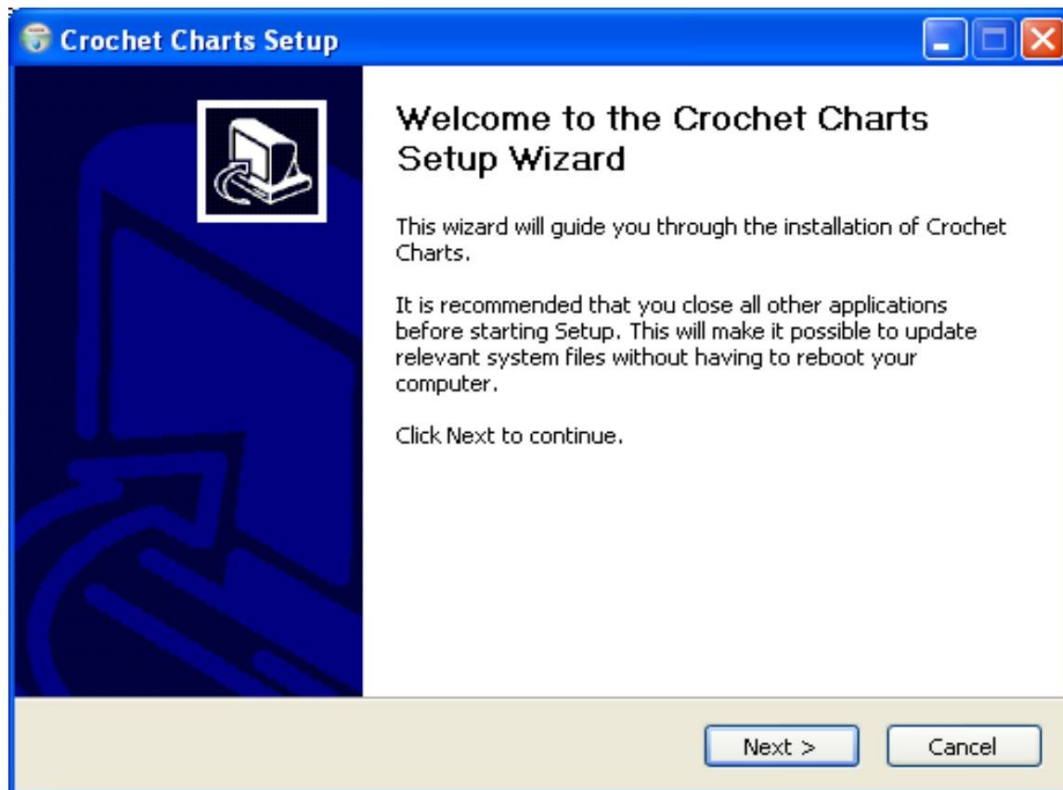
Crochet Charts Setup

Welcome to the Crochet Charts Setup Wizard

This wizard will guide you through the installation of Crochet Charts.

It is recommended that you close all other applications before starting Setup. This will make it possible to update relevant system files without having to reboot your computer.

Click Next to continue.

Next >
Cancel